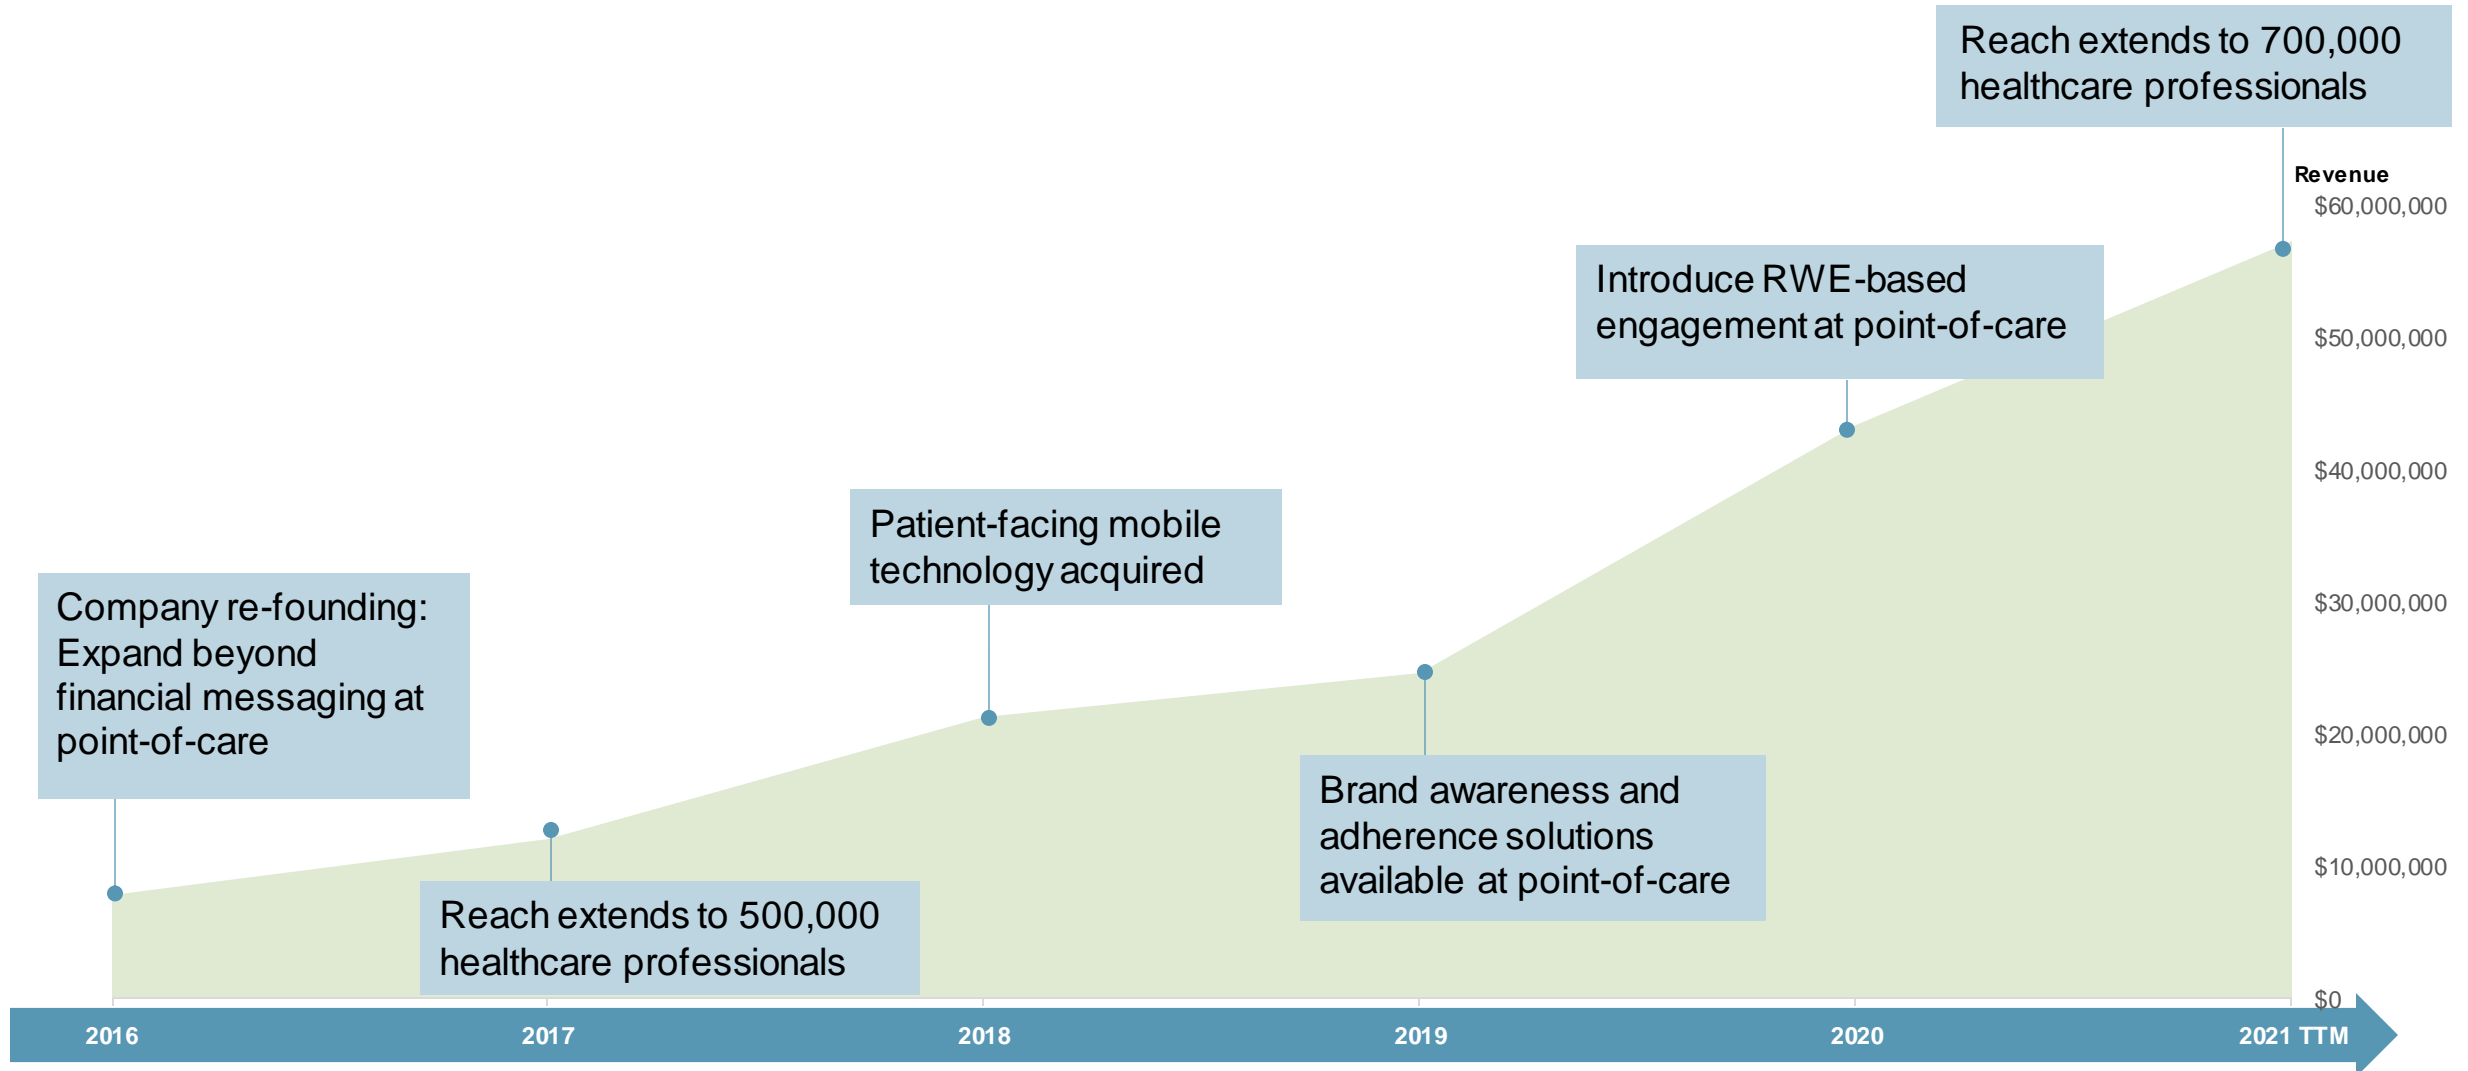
Reach extends to 700,000 healthcare professionals

Revenue

$60,000,000

$50,000,000

$40,000,000

$30,000,000

$20,000,000

$10,000,000

$0

Introduce RWE-based engagement at point-of-care

Patient-facing mobile technology acquired

Company re-founding: Expand beyond financial messaging at point-of-care

Brand awareness and adherence solutions available at point-of-care

Reach extends to 500,000 healthcare professionals

2016

2017

2018

2019

2020

2021 TTM